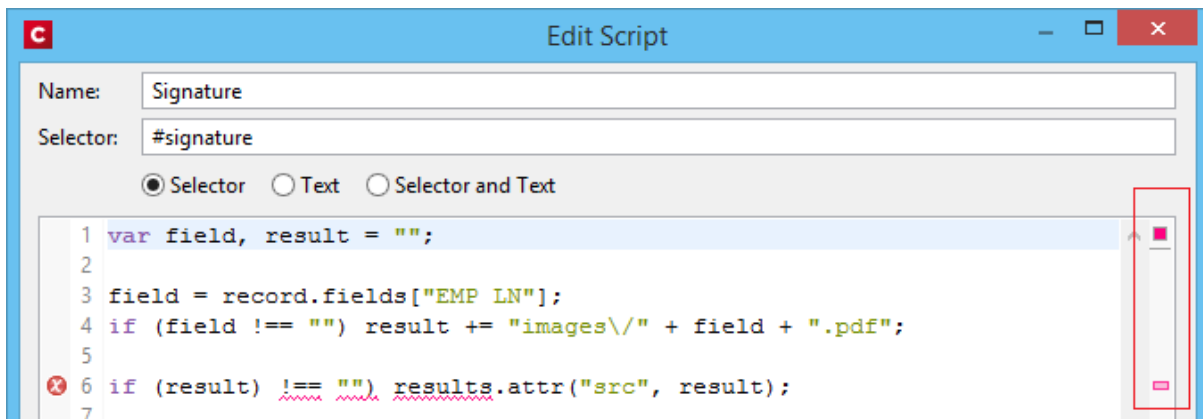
C
Edit Script

Name: Signature

Selector: #signature

Selector Text Selector and Text

1 var field, result = "";
2
3 field = record.fields["EMP LN"];
4 if (field !== "") result += "images\/" + field + ".pdf";
5
6 if (result) !== "") results.attr("src", result);
7